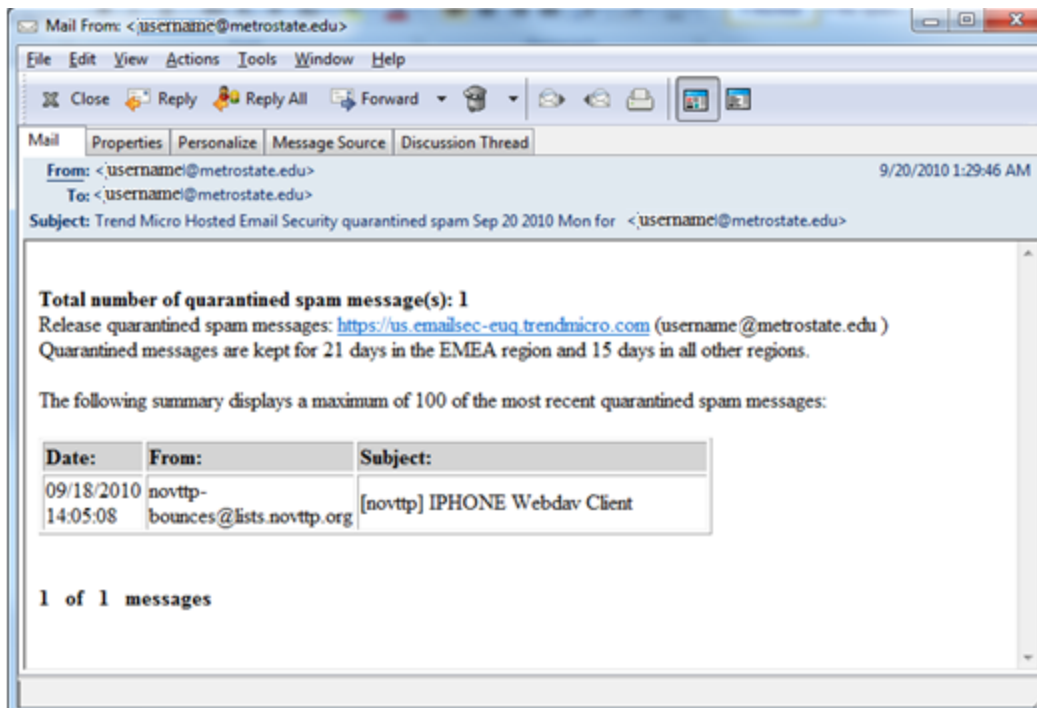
Mail From: <username@metrostate.edu>

File Edit View Actions Tools Window Help

Close Reply Reply All Forward

Mail Properties Personalize Message Source Discussion Thread

From: <username@metrostate.edu> 9/20/2010 1:29:46 AM
To: <username@metrostate.edu>
Subject: Trend Micro Hosted Email Security quarantined spam Sep 20 2010 Mon for <username@metrostate.edu>

Total number of quarantined spam message(s): 1
Release quarantined spam messages: https://us.emailsec-euq.trendmicro.com (username@metrostate.edu )
Quarantined messages are kept for 21 days in the EMEA region and 15 days in all other regions.

The following summary displays a maximum of 100 of the most recent quarantined spam messages:

| Date: | From: | Subject: |
|---|---|---|
| 09/18/2010 14:05:08 | novttp-bounces@lists.novttp.org | [novttp] IPHONE Webdav Client |

1 of 1 messages